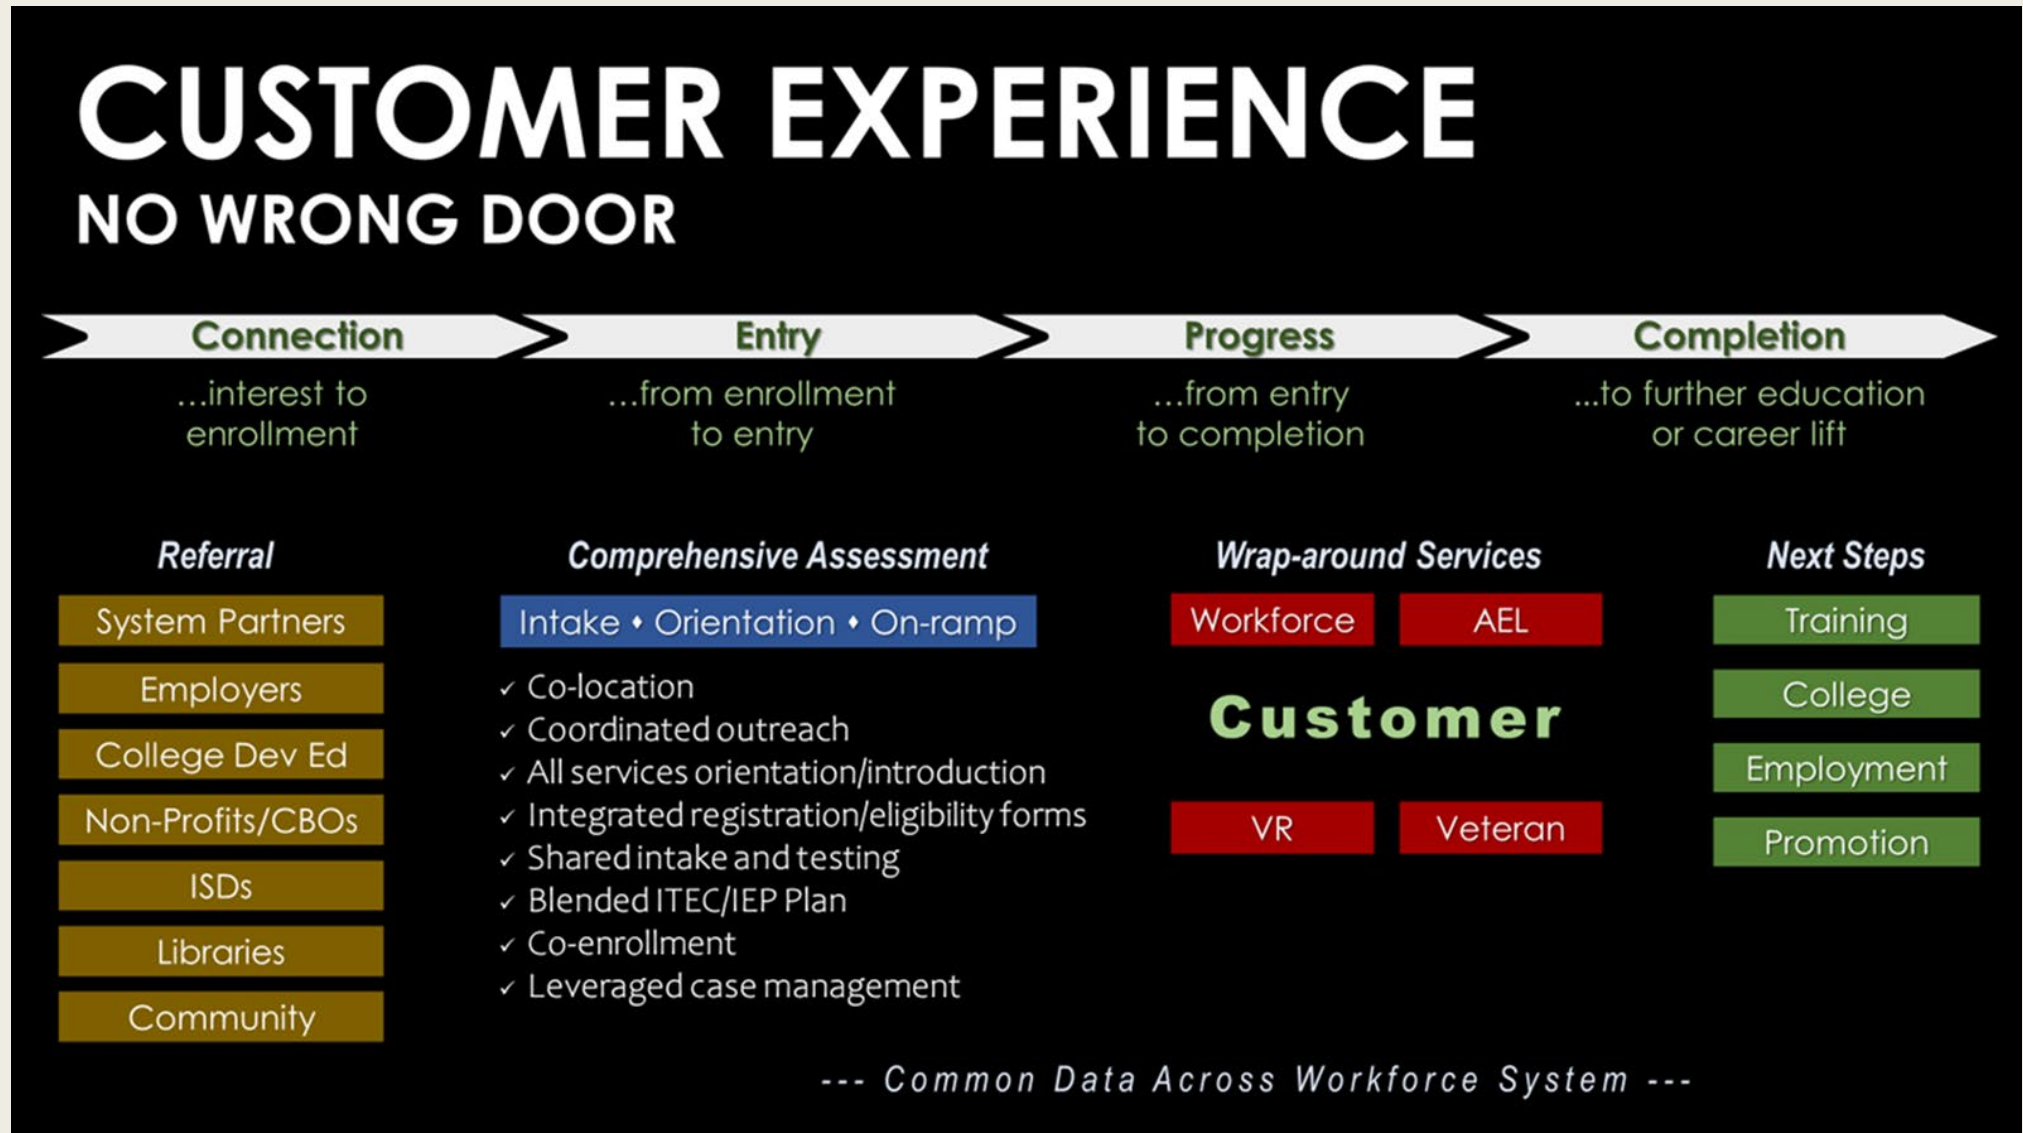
CUSTOMER EXPERIENCE
NO WRONG DOOR

Connection
...interest to enrollment

Entry
...from enrollment to entry

Progress
...from entry to completion

Completion
...to further education or career lift

Referral
System Partners
Employers
College Dev Ed
Non-Profits/CBOs
ISDs
Libraries
Community

Comprehensive Assessment
Intake • Orientation • On-ramp
✓ Co-location
✓ Coordinated outreach
✓ All services orientation/introduction
✓ Integrated registration/eligibility forms
✓ Shared intake and testing
✓ Blended ITEC/IEP Plan
✓ Co-enrollment
✓ Leveraged case management

Wrap-around Services
Workforce
AEL
Customer
VR
Veteran

Next Steps
Training
College
Employment
Promotion

--- Common Data Across Workforce System ---